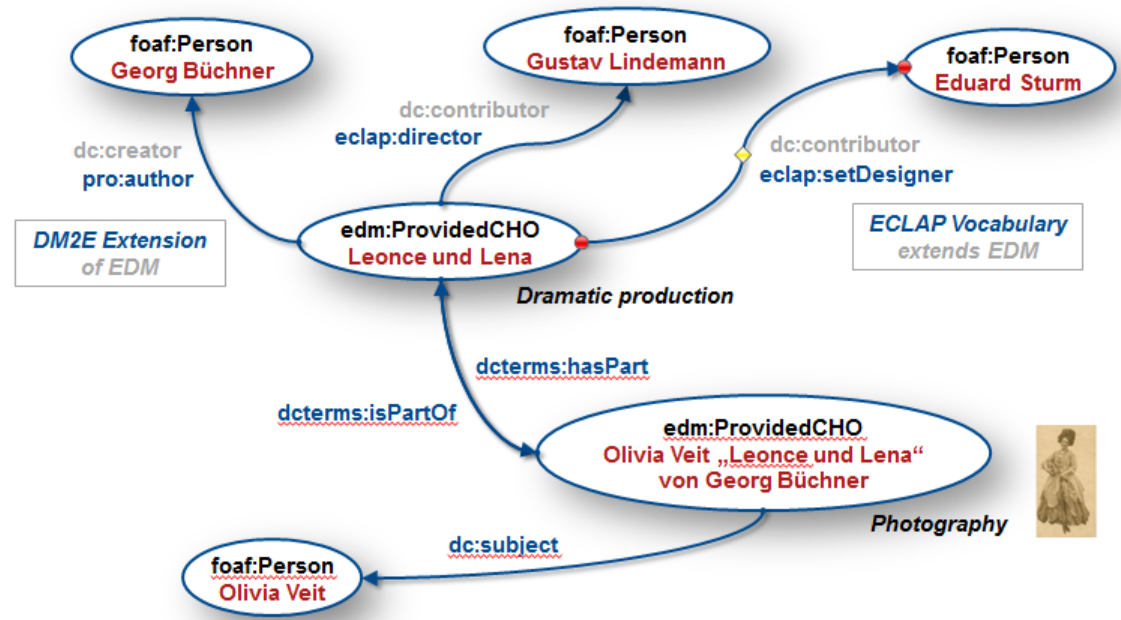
foaf:Person
Georg Büchner

foaf:Person
Gustav Lindemann

foaf:Person
Eduard Sturm

dc:contributor
eclap:director

dc:creator
pro:author

dc:contributor
eclap:setDesigner

DM2E Extension
of EDM

edm:ProvidedCHO
Leonce und Lena

ECLAP Vocabulary
extends EDM

Dramatic production

dcterms:hasPart

dcterms:isPartOf

edm:ProvidedCHO
Olivia Veit „Leonce und Lena“
von Georg Büchner

Photography

dc:subject

foaf:Person
Olivia Veit